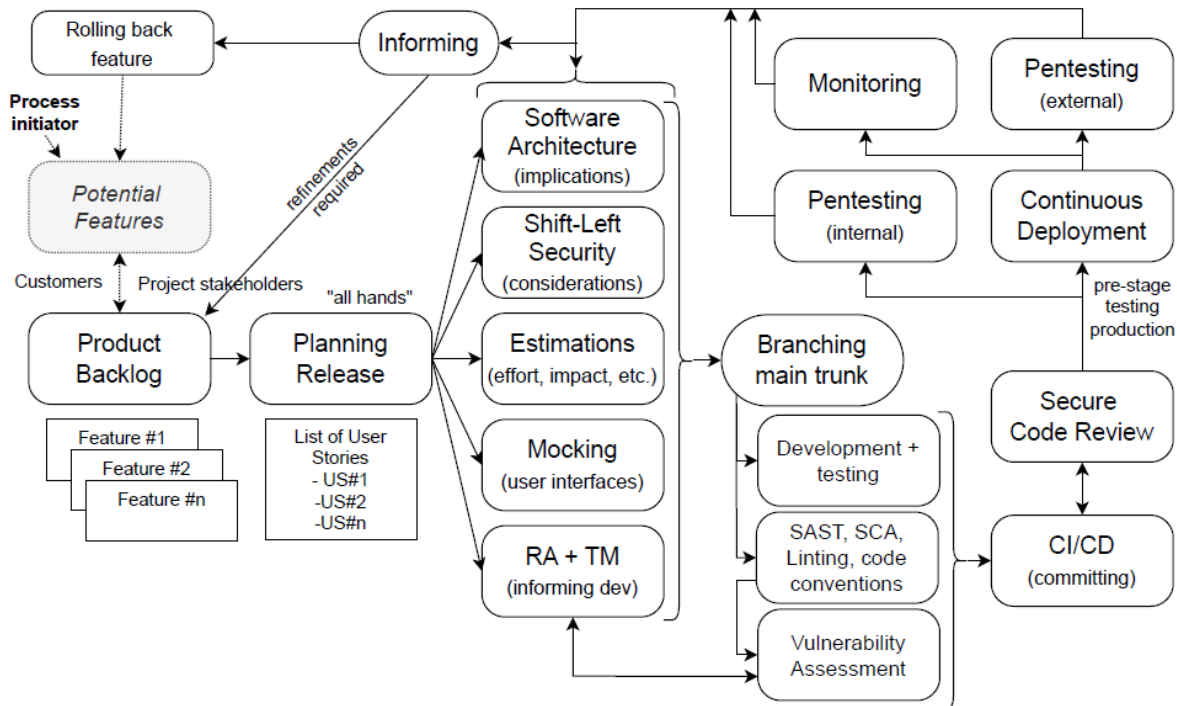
Rolling back feature

Informing

Process initiator

Potential Features

refinements required

Customers

Project stakeholders

"all hands"

Product Backlog

Planning Release

Feature #1

Feature #2

Feature #n

List of User Stories
- US#1
-US#2
-US#n

Software Architecture (implications)

Shift-Left Security (considerations)

Estimations (effort, impact, etc.)

Mocking (user interfaces)

RA + TM (informing dev)

Monitoring

Pentesting (external)

Pentesting (internal)

Continuous Deployment

pre-stage testing production

Branching main trunk

Secure Code Review

Development + testing

SAST, SCA, Linting, code conventions

Vulnerability Assessment

CI/CD (committing)